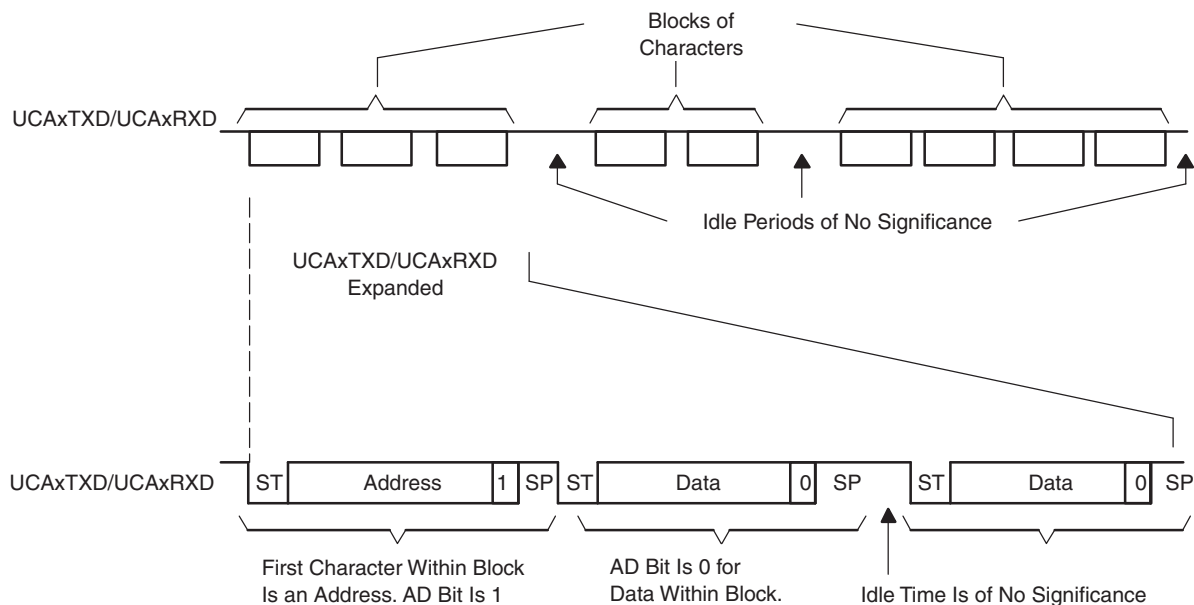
Blocks of Characters

UCAxTXD/UCAxRXD

Idle Periods of No Significance

UCAxTXD/UCAxRXD Expanded

UCAxTXD/UCAxRXD

ST

Address

1

SP

ST

Data

0

SP

ST

Data

0

SP

First Character Within Block Is an Address. AD Bit Is 1

AD Bit Is 0 for Data Within Block.

Idle Time Is of No Significance